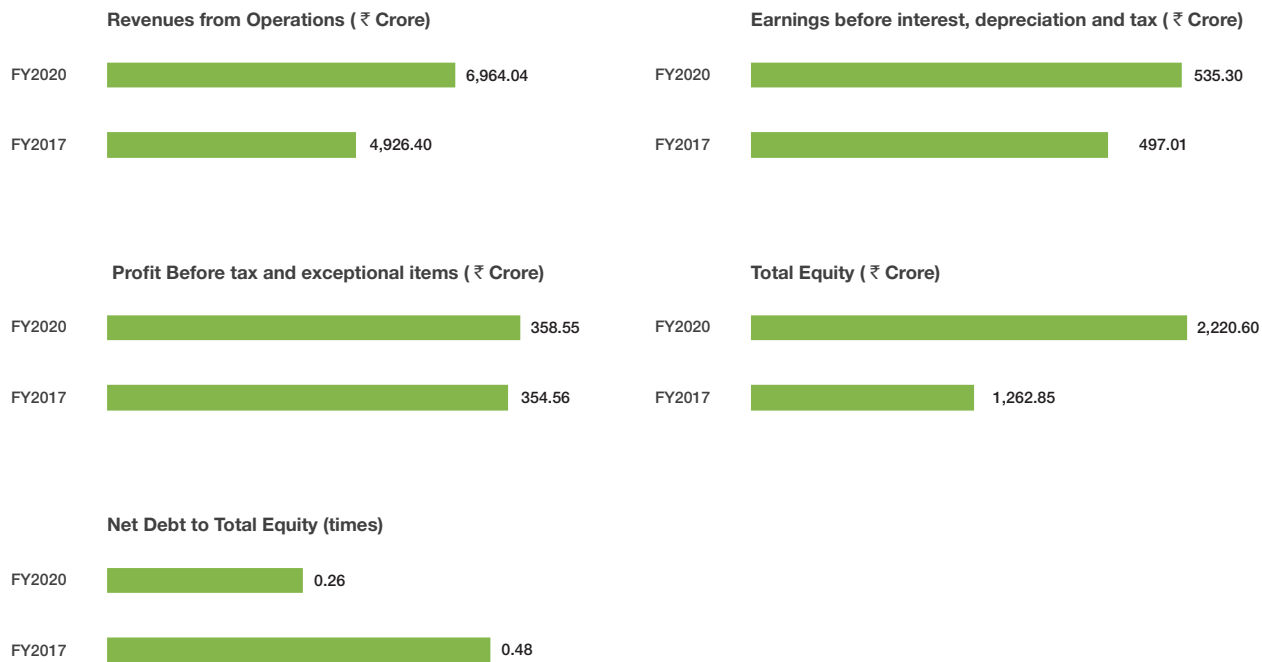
Revenues from Operations ( ₹ Crore)

FY2020 6,964.04

FY2017 4,926.40

Earnings before interest, depreciation and tax ( ₹ Crore)

FY2020 535.30

FY2017 497.01

Profit Before tax and exceptional items ( ₹ Crore)

FY2020 358.55

FY2017 354.56

Total Equity ( ₹ Crore)

FY2020 2,220.60

FY2017 1,262.85

Net Debt to Total Equity (times)

FY2020 0.26

FY2017 0.48